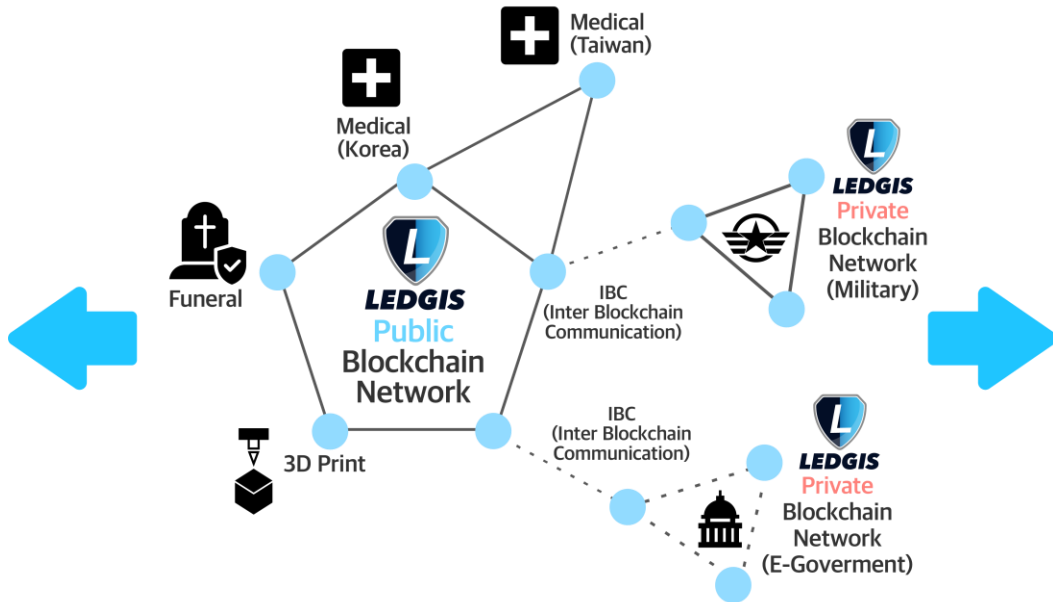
Medical (Taiwan)

Medical (Korea)

L
LEDGIS
Private
Blockchain
Network
(Military)

Funeral

L
LEDGIS
Public
Blockchain
Network

IBC
(Inter Blockchain
Communication)

3D Print

IBC
(Inter Blockchain
Communication)

L
LEDGIS
Private
Blockchain
Network
(E-Goverment)